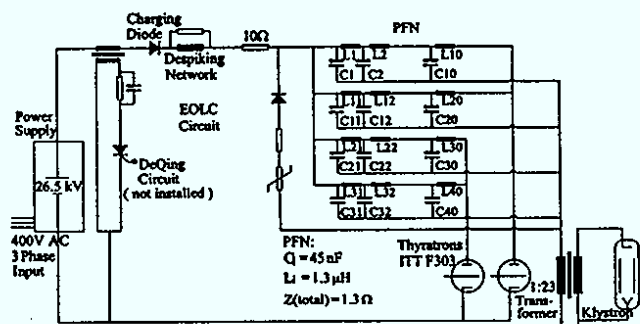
Charging Diode

Despiking Network

10Ω

PFN

L1 L2 L10
C1 C2 C10

L11 L12 L20
C11 C12 C20

L21 L22 L30
C21 C22 C30

L31 L32 L40
C31 C32 C40

EOLC Circuit

Power Supply

26.5 kV

DeQing Circuit (not installed)

400V AC 3 Phase Input

PFN:
Q = 45 nF
L = 1.3 μH
Z(total) = 1.3 Ω

Thyratrons ITT F303

1:23

Transformer

Klystron